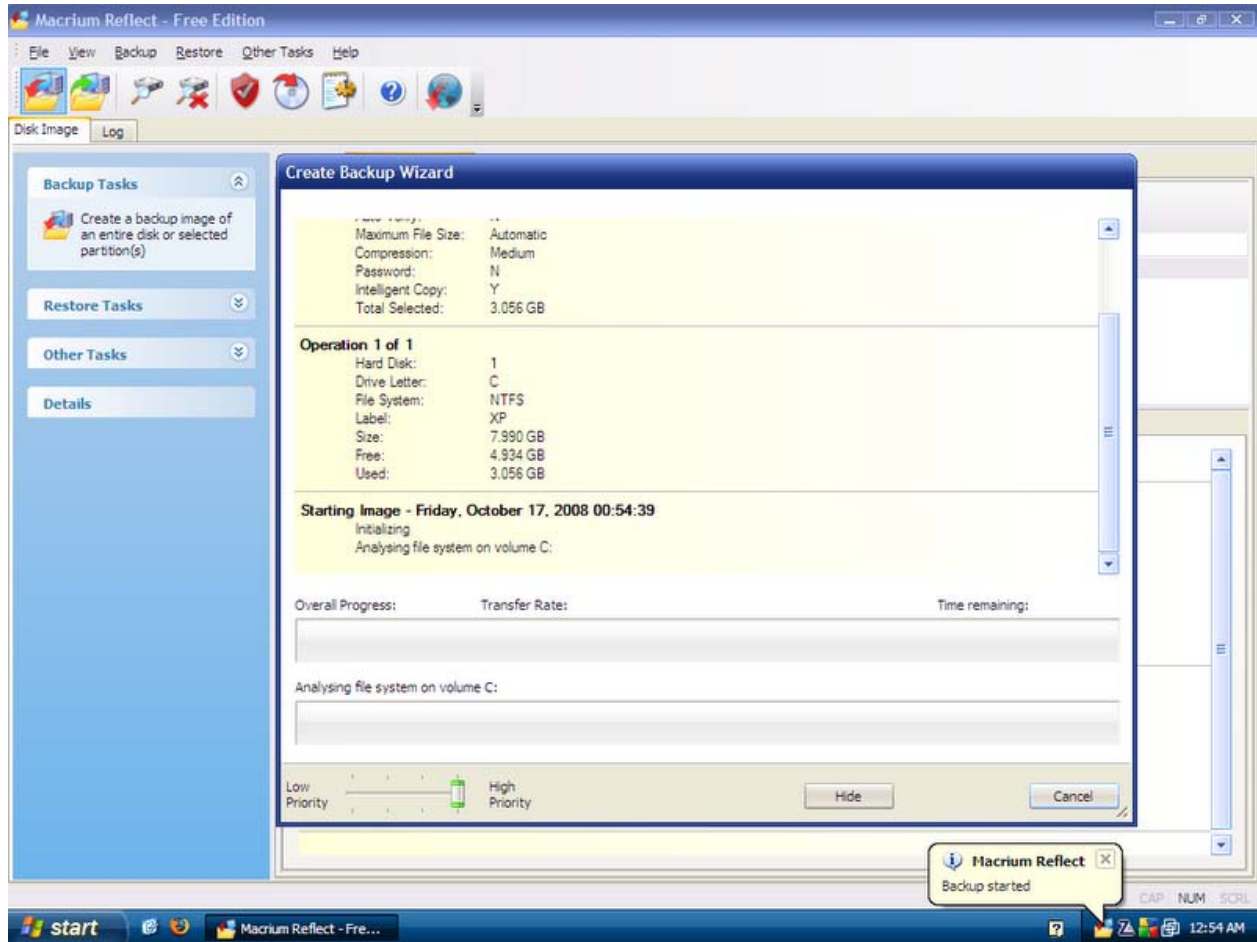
Macrium Reflect - Free Edition

File View Backup Restore Other Tasks Help

Disk Image Log

Backup Tasks

Create a backup image of an entire disk or selected partition(s)

Restore Tasks

Other Tasks

Details

Create Backup Wizard

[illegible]
Maximum File Size: Automatic
Compression: Medium
Password: N
Intelligent Copy: Y
Total Selected: 3.056 GB

Operation 1 of 1
Hard Disk: 1
Drive Letter: C
File System: NTFS
Label: XP
Size: 7.990 GB
Free: 4.934 GB
Used: 3.056 GB

Starting Image - Friday, October 17, 2008 00:54:39
Initializing
Analysing file system on volume C:

Overall Progress: Transfer Rate: Time remaining:

Analysing file system on volume C:

Low Priority High Priority Hide Cancel

Macrium Reflect
Backup started

CAP NUM SCRL

start Macrium Reflect - Fre... 12:54 AM